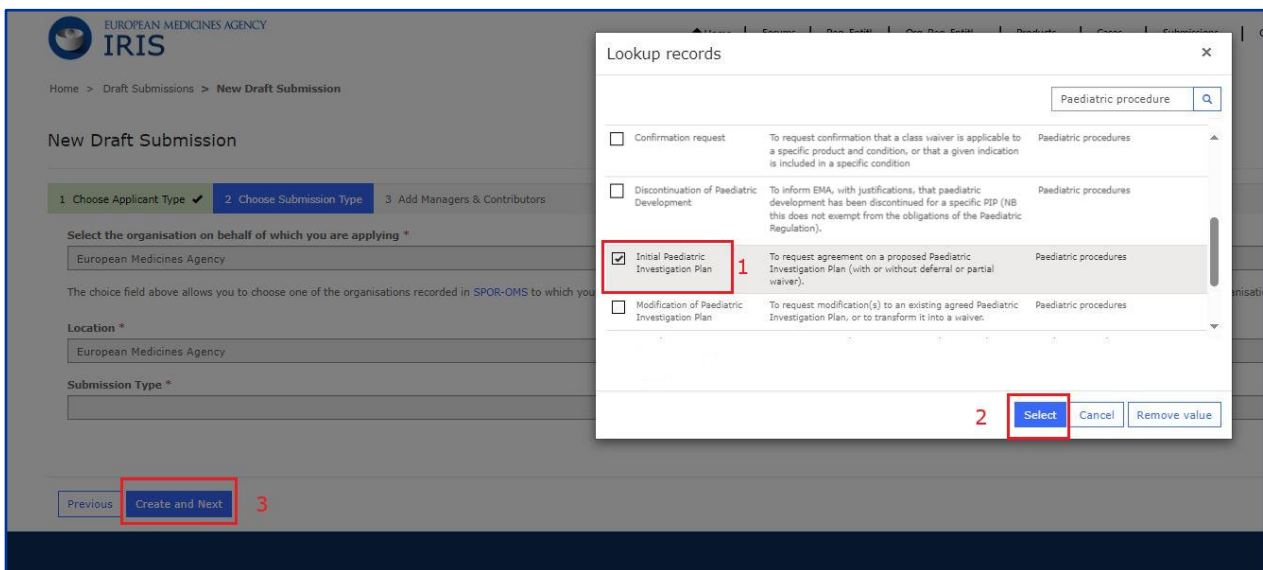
EUROPEAN MEDICINES AGENCY
IRIS

Home > Draft Submissions > New Draft Submission

New Draft Submission

1 Choose Applicant Type ✔ 2 Choose Submission Type 3 Add Managers & Contributors

Select the organisation on behalf of which you are applying *

European Medicines Agency

The choice field above allows you to choose one of the organisations recorded in SPOR-OMS to which you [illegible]

Location *

European Medicines Agency

Submission Type *

Previous Create and Next 3

Lookup records ×

Paediatric procedure

| | | |
|---|---|---|
| Confirmation request | To request confirmation that a class waiver is applicable to a specific product and condition, or that a given indication is included in a specific condition | Paediatric procedures |
| Discontinuation of Paediatric Development | To inform EMA, with justifications, that paediatric development has been discontinued for a specific PIP (NB this does not exempt from the obligations of the Paediatric Regulation). | Paediatric procedures |
| ✔ Initial Paediatric Investigation Plan 1 | To request agreement on a proposed Paediatric Investigation Plan (with or without deferral or partial waiver). | Paediatric procedures |
| Modification of Paediatric Investigation Plan | To request modification(s) to an existing agreed Paediatric Investigation Plan, or to transform it into a waiver. | Paediatric procedures |

2 Select Cancel Remove value